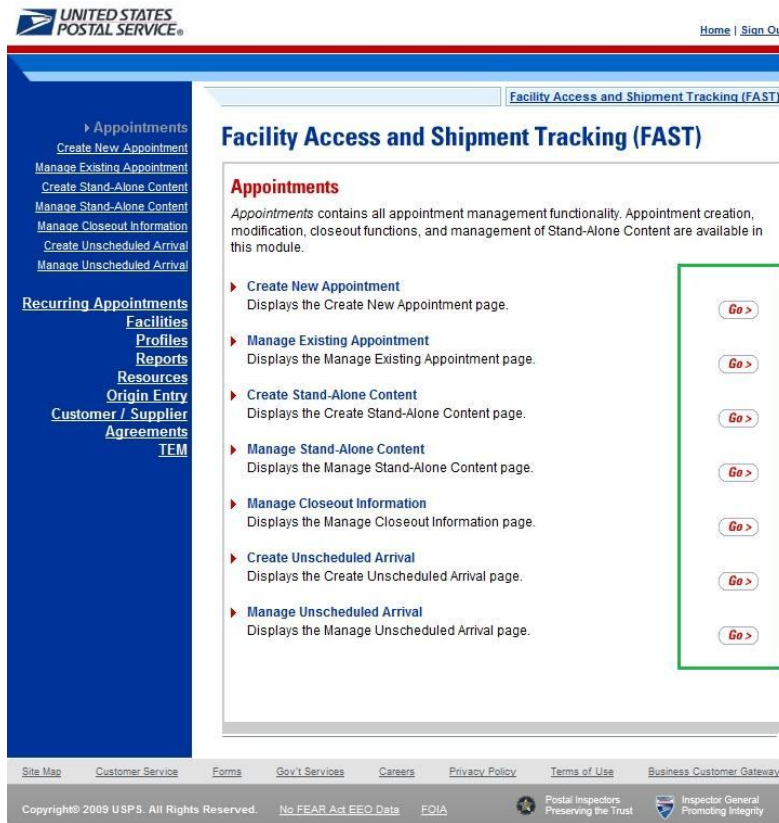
UNITED STATES POSTAL SERVICE®

Home | Sign Ou

Facility Access and Shipment Tracking (FAST)

▸ Appointments
Create New Appointment
Manage Existing Appointment
Create Stand-Alone Content
Manage Stand-Alone Content
Manage Closeout Information
Create Unscheduled Arrival
Manage Unscheduled Arrival

Recurring Appointments
Facilities
Profiles
Reports
Resources
Origin Entry
Customer / Supplier Agreements
TEM

Facility Access and Shipment Tracking (FAST)

Appointments

Appointments contains all appointment management functionality. Appointment creation, modification, closeout functions, and management of Stand-Alone Content are available in this module.

Create New Appointment
Displays the Create New Appointment page.
Go >

Manage Existing Appointment
Displays the Manage Existing Appointment page.
Go >

Create Stand-Alone Content
Displays the Create Stand-Alone Content page.
Go >

Manage Stand-Alone Content
Displays the Manage Stand-Alone Content page.
Go >

Manage Closeout Information
Displays the Manage Closeout Information page.
Go >

Create Unscheduled Arrival
Displays the Create Unscheduled Arrival page.
Go >

Manage Unscheduled Arrival
Displays the Manage Unscheduled Arrival page.
Go >

Site Map Customer Service Forms Gov't Services Careers Privacy Policy Terms of Use Business Customer Gateway

Copyright© 2009 USPS. All Rights Reserved. No FEAR Act EEO Data FOIA Postal Inspectors Preserving the Trust Inspector General Promoting Integrity